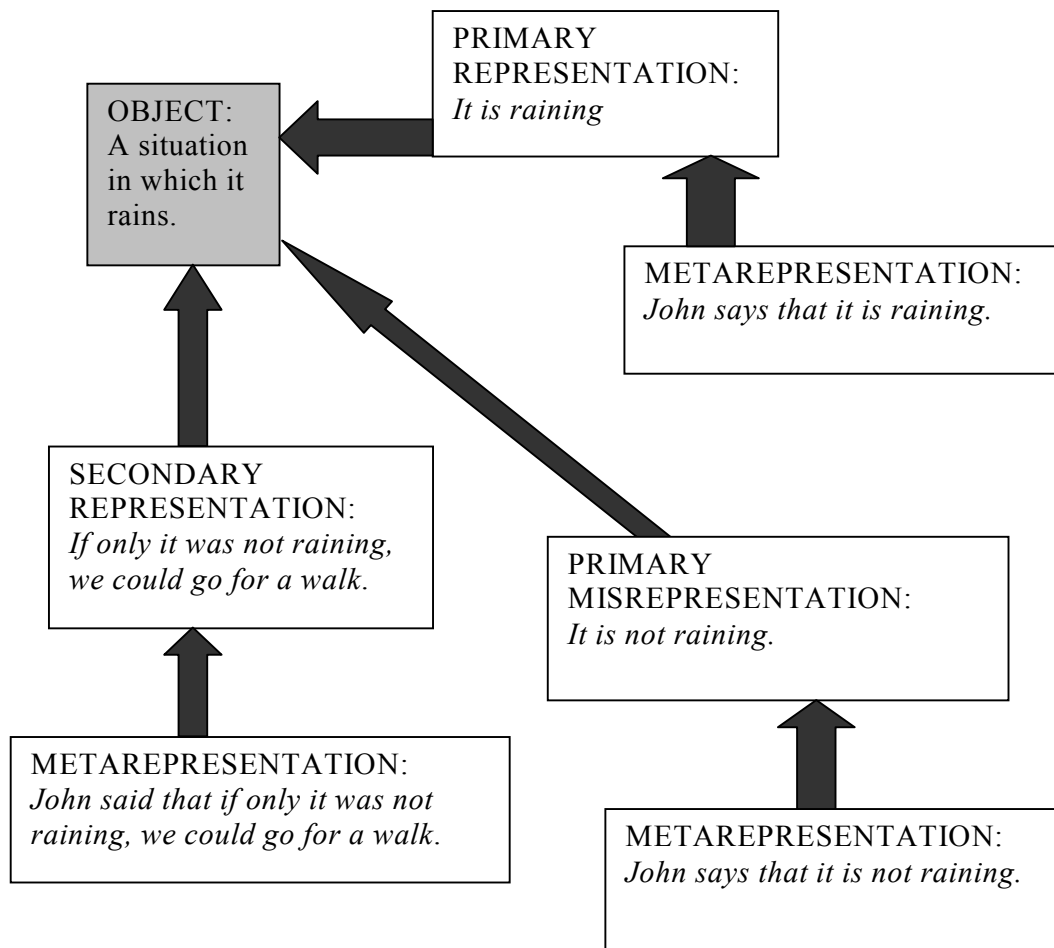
PRIMARY REPRESENTATION:
*It is raining*

OBJECT:
A situation in which it rains.

METAREPRESENTATION:
*John says that it is raining.*

SECONDARY REPRESENTATION:
*If only it was not raining, we could go for a walk.*

PRIMARY MISREPRESENTATION:
*It is not raining.*

METAREPRESENTATION:
*John said that if only it was not raining, we could go for a walk.*

METAREPRESENTATION:
*John says that it is not raining.*